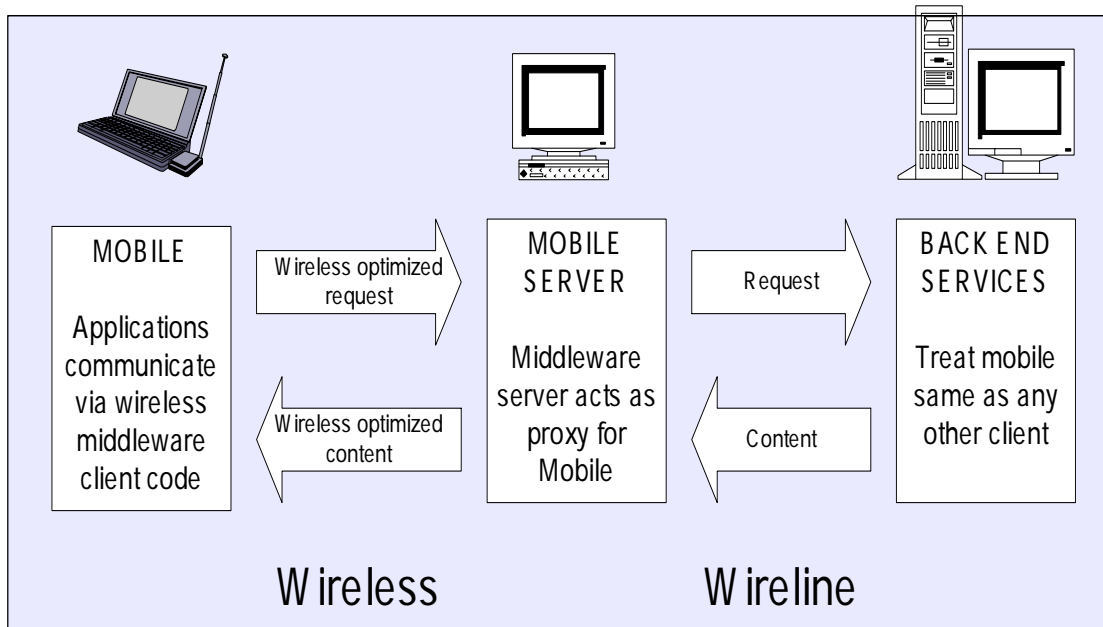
MOBILE

Applications communicate via wireless middleware client code

Wireless optimized request

Wireless optimized content

MOBILE SERVER

Middleware server acts as proxy for Mobile

Request

Content

BACK END SERVICES

Treat mobile same as any other client

Wireless

Wireline